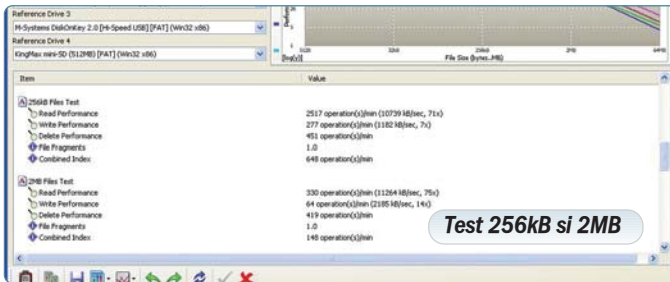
Reference Drive 3

M-Systems DiskOnKey 2.0 [Hi-Speed USB] [FAT] (Win32 x86)

Reference Drive 4

KingMax mini-SD (512MB) [FAT] (Win32 x86)

512B

32kB

256kB

2MB

64MB

[log(x)]

File Size (bytes..MB)

| Item | Value |
|---|---|
| 256kB Files Test | |
| Read Performance | 2517 operation(s)/min (10739 kB/sec, 71x) |
| Write Performance | 277 operation(s)/min (1182 kB/sec, 7x) |
| Delete Performance | 451 operation(s)/min |
| File Fragments | 1.0 |
| Combined Index | 648 operation(s)/min |
| 2MB Files Test | |
| Read Performance | 330 operation(s)/min (11264 kB/sec, 75x) |
| Write Performance | 64 operation(s)/min (2185 kB/sec, 14x) |
| Delete Performance | 419 operation(s)/min |
| File Fragments | 1.0 |
| Combined Index | 148 operation(s)/min |

Test 256kB si 2MB